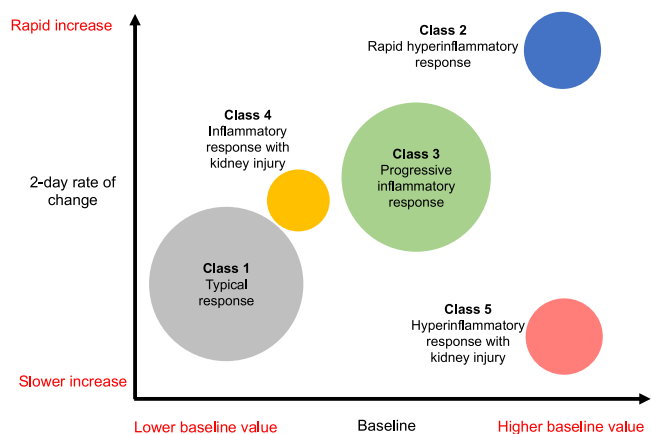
Rapid increase

Class 2
Rapid hyperinflammatory response

Class 4
Inflammatory response with kidney injury

Class 3
Progressive inflammatory response

2-day rate of change

Class 1
Typical response

Class 5
Hyperinflammatory response with kidney injury

Slower increase

Lower baseline value

Baseline

Higher baseline value